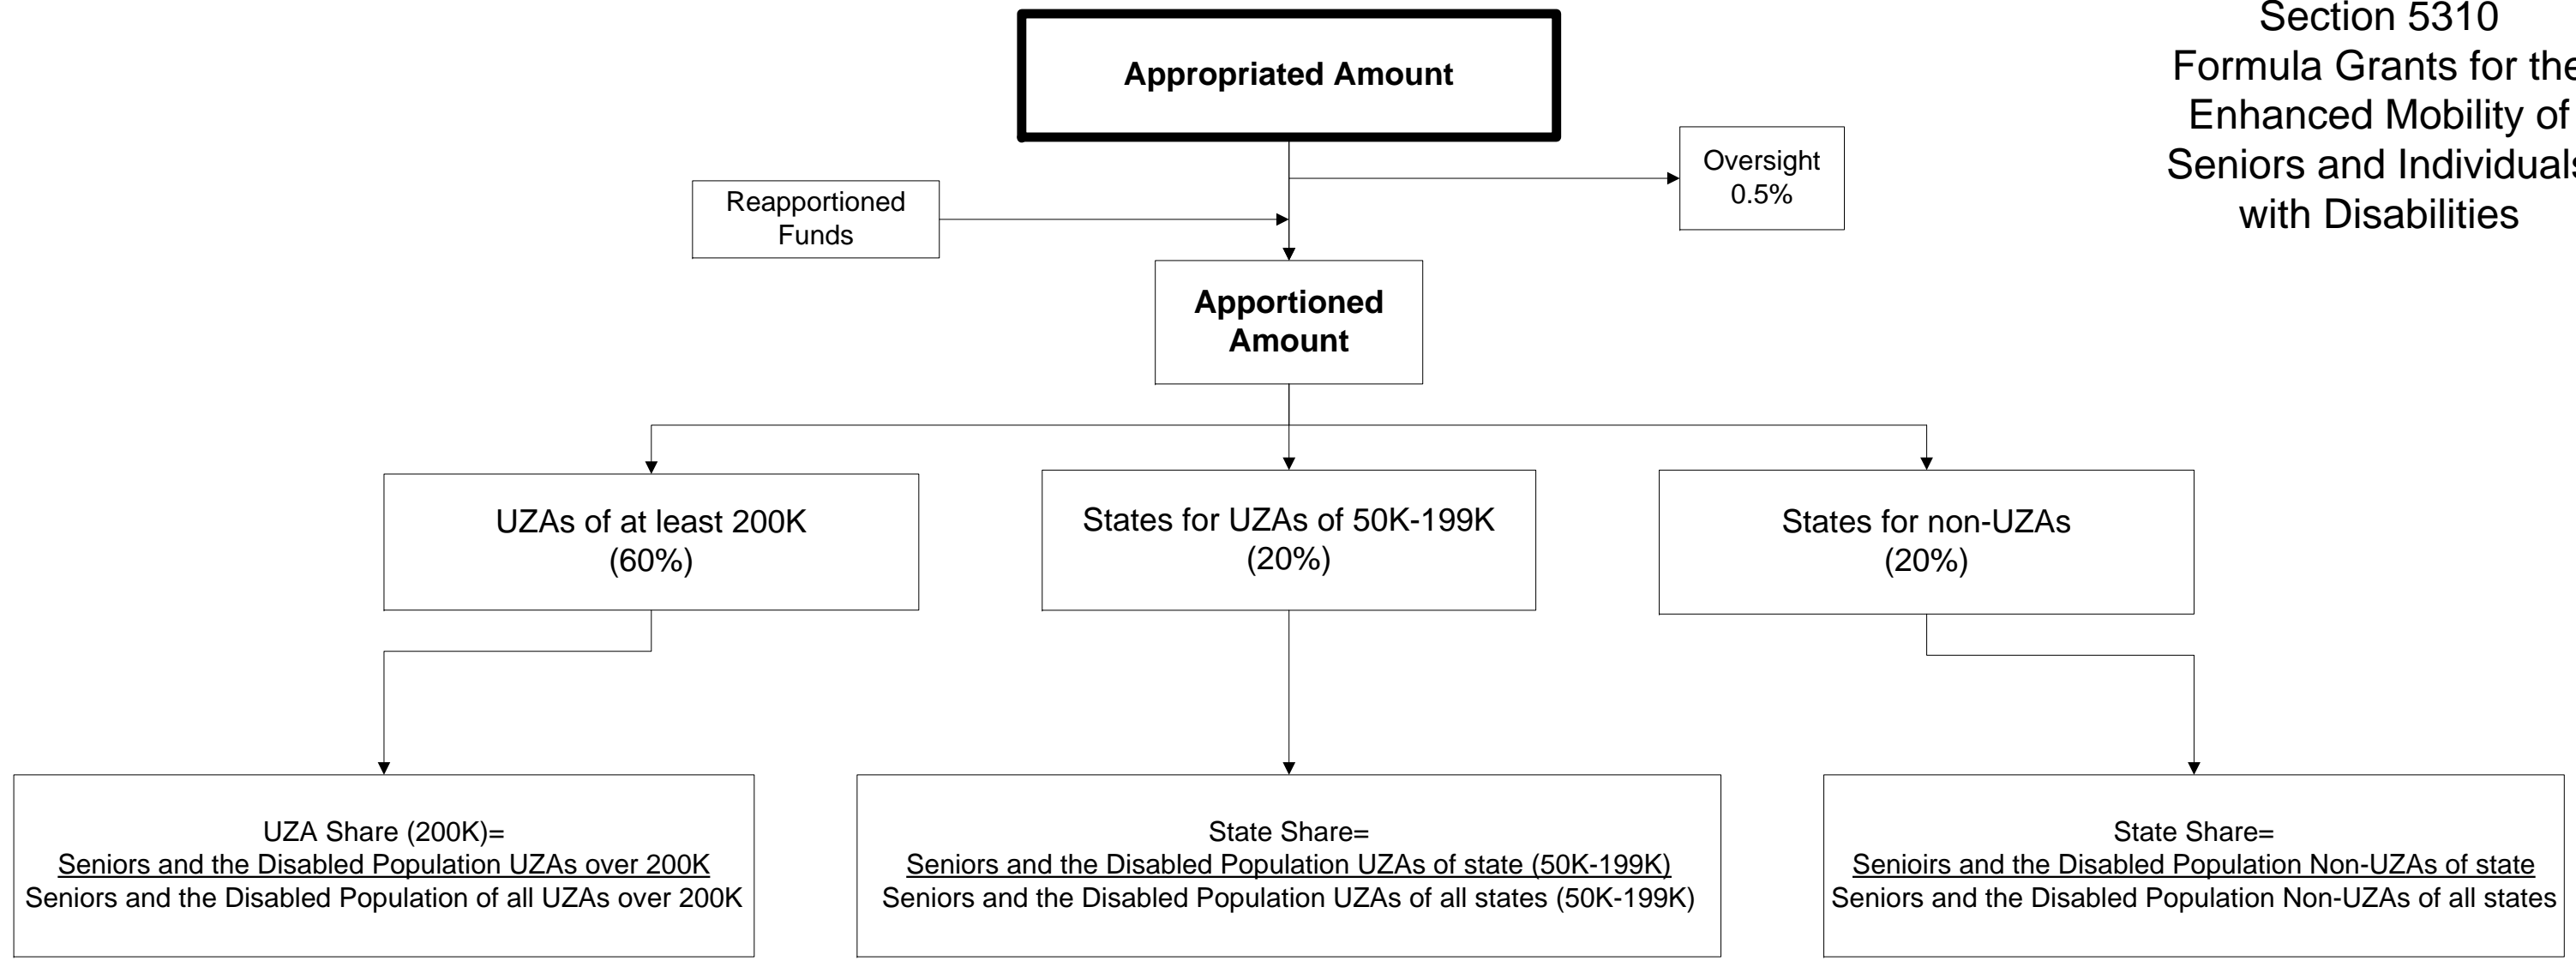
Section 5310
Formula Grants for the
Enhanced Mobility of
Seniors and Individuals
with Disabilities

Appropriated Amount

Reapportioned Funds

Oversight 0.5%

Apportioned Amount

UZAs of at least 200K (60%)

States for UZAs of 50K-199K (20%)

States for non-UZAs (20%)

UZA Share (200K)=
$\frac{\text{Seniors and the Disabled Population UZAs over 200K}}{\text{Seniors and the Disabled Population of all UZAs over 200K}}$

State Share=
$\frac{\text{Seniors and the Disabled Population UZAs of state (50K-199K)}}{\text{Seniors and the Disabled Population UZAs of all states (50K-199K)}}$

State Share=
$\frac{\text{Senioirs and the Disabled Population Non-UZAs of state}}{\text{Seniors and the Disabled Population Non-UZAs of all states}}$